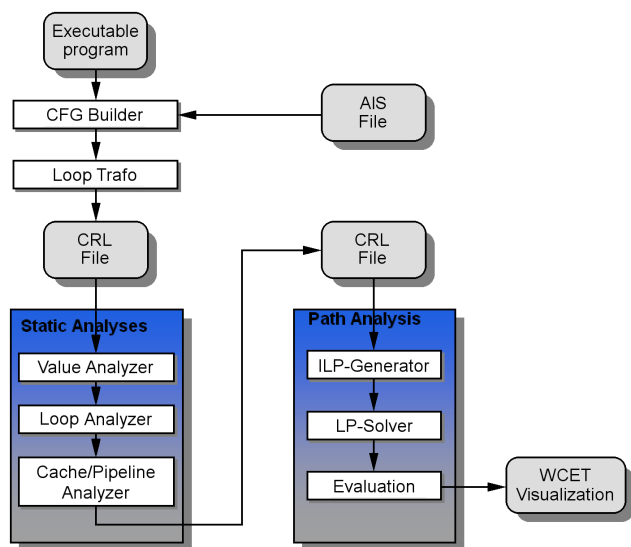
Executable program

CFG Builder

AIS File

Loop Trafo

CRL File

Static Analyses

Value Analyzer

Loop Analyzer

Cache/Pipeline Analyzer

CRL File

Path Analysis

ILP-Generator

LP-Solver

Evaluation

WCET Visualization